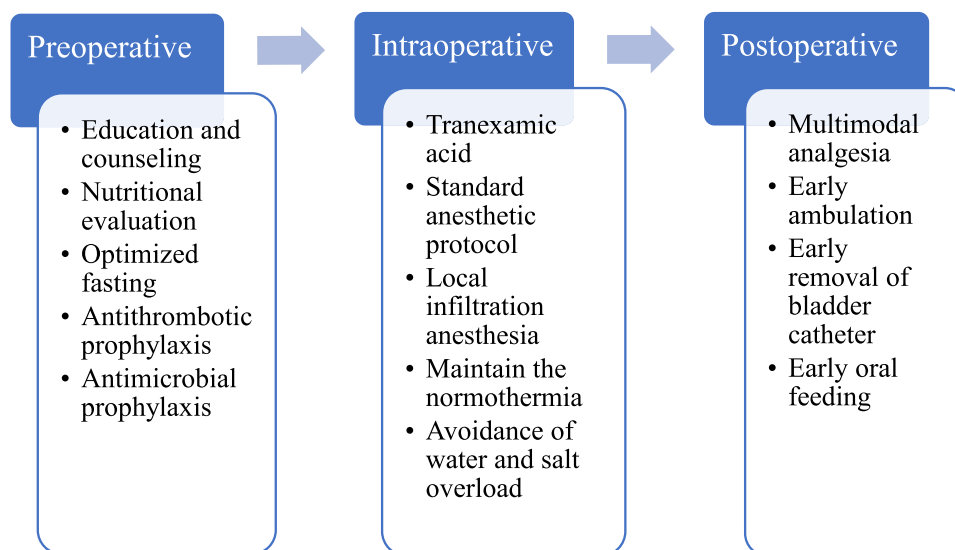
Preoperative

- Education and counseling
- Nutritional evaluation
- Optimized fasting
- Antithrombotic prophylaxis
- Antimicrobial prophylaxis

Intraoperative

- Tranexamic acid
- Standard anesthetic protocol
- Local infiltration anesthesia
- Maintain the normothermia
- Avoidance of water and salt overload

Postoperative

- Multimodal analgesia
- Early ambulation
- Early removal of bladder catheter
- Early oral feeding